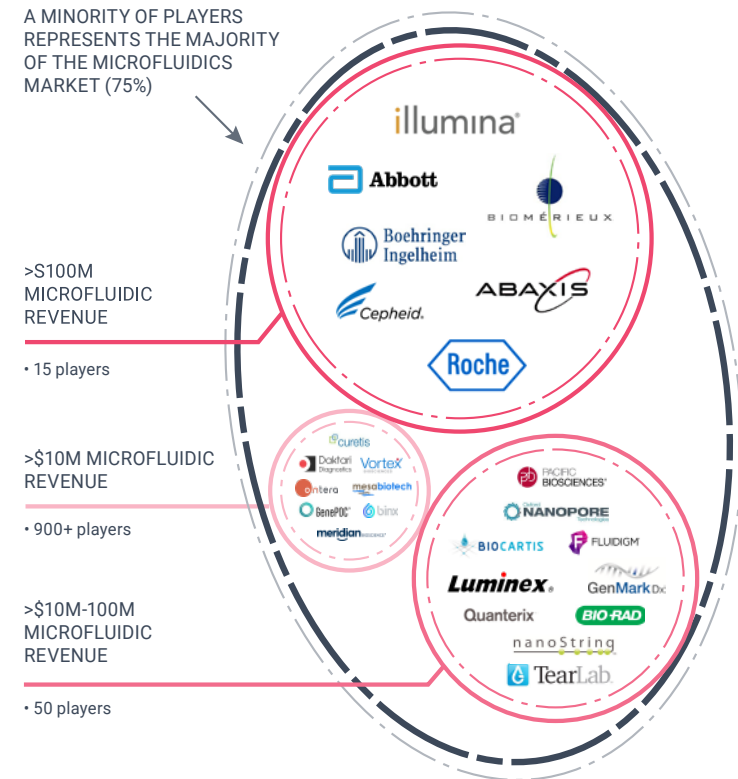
A MINORITY OF PLAYERS REPRESENTS THE MAJORITY OF THE MICROFLUIDICS MARKET (75%)

illumina

Abbott

BIOMÉRIEUX

Boehringer Ingelheim

>S100M MICROFLUIDIC REVENUE

• 15 players

Cepheid.

ABAXIS

Roche

>$10M MICROFLUIDIC REVENUE

• 900+ players

curetis

Daktari Diagnostics

Vortex

ontera

mesabiotech

GenePOC

binx

meridian

PACIFIC BIOSCIENCES

Oxford NANOPORE Technologies

BIOCARTIS

FLUIDIGM

>$10M-100M MICROFLUIDIC REVENUE

• 50 players

Luminex

GenMark Dx

Quanterix

BIO-RAD

nanoString

TearLab